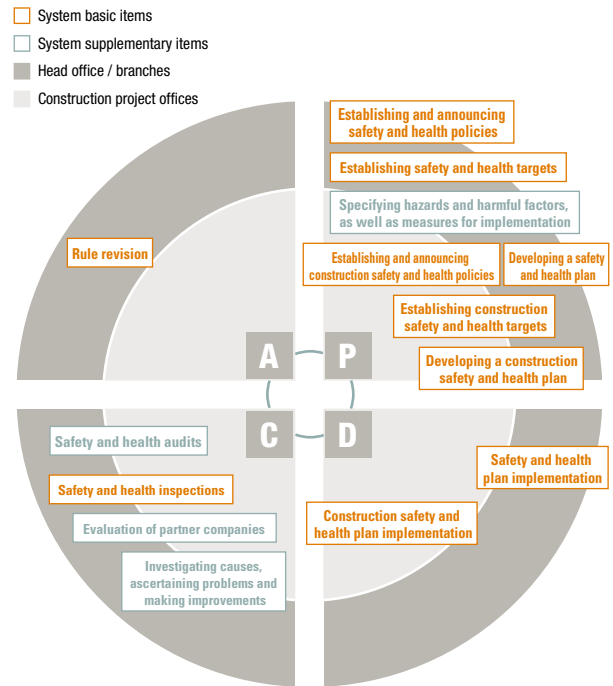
System basic items
System supplementary items
Head office / branches
Construction project offices

Establishing and announcing safety and health policies

Establishing safety and health targets

Specifying hazards and harmful factors, as well as measures for implementation

Establishing and announcing construction safety and health policies

Developing a safety and health plan

Establishing construction safety and health targets

Developing a construction safety and health plan

Rule revision

A

P

C

D

Safety and health audits

Safety and health inspections

Evaluation of partner companies

Investigating causes, ascertaining problems and making improvements

Safety and health plan implementation

Construction safety and health plan implementation